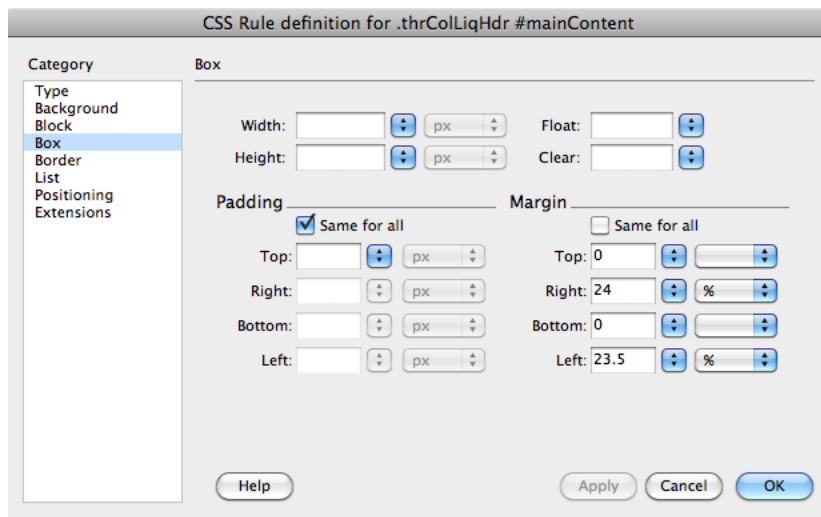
CSS Rule definition for .thrColLiqHdr #mainContent

Category

Type
Background
Block
Box
Border
List
Positioning
Extensions

Box

Width: px
Height: px
Float:
Clear:

Padding
Same for all
Top: px
Right: px
Bottom: px
Left: px

Margin
Same for all
Top: 0
Right: 24 %
Bottom: 0
Left: 23.5 %

Help
Apply
Cancel
OK